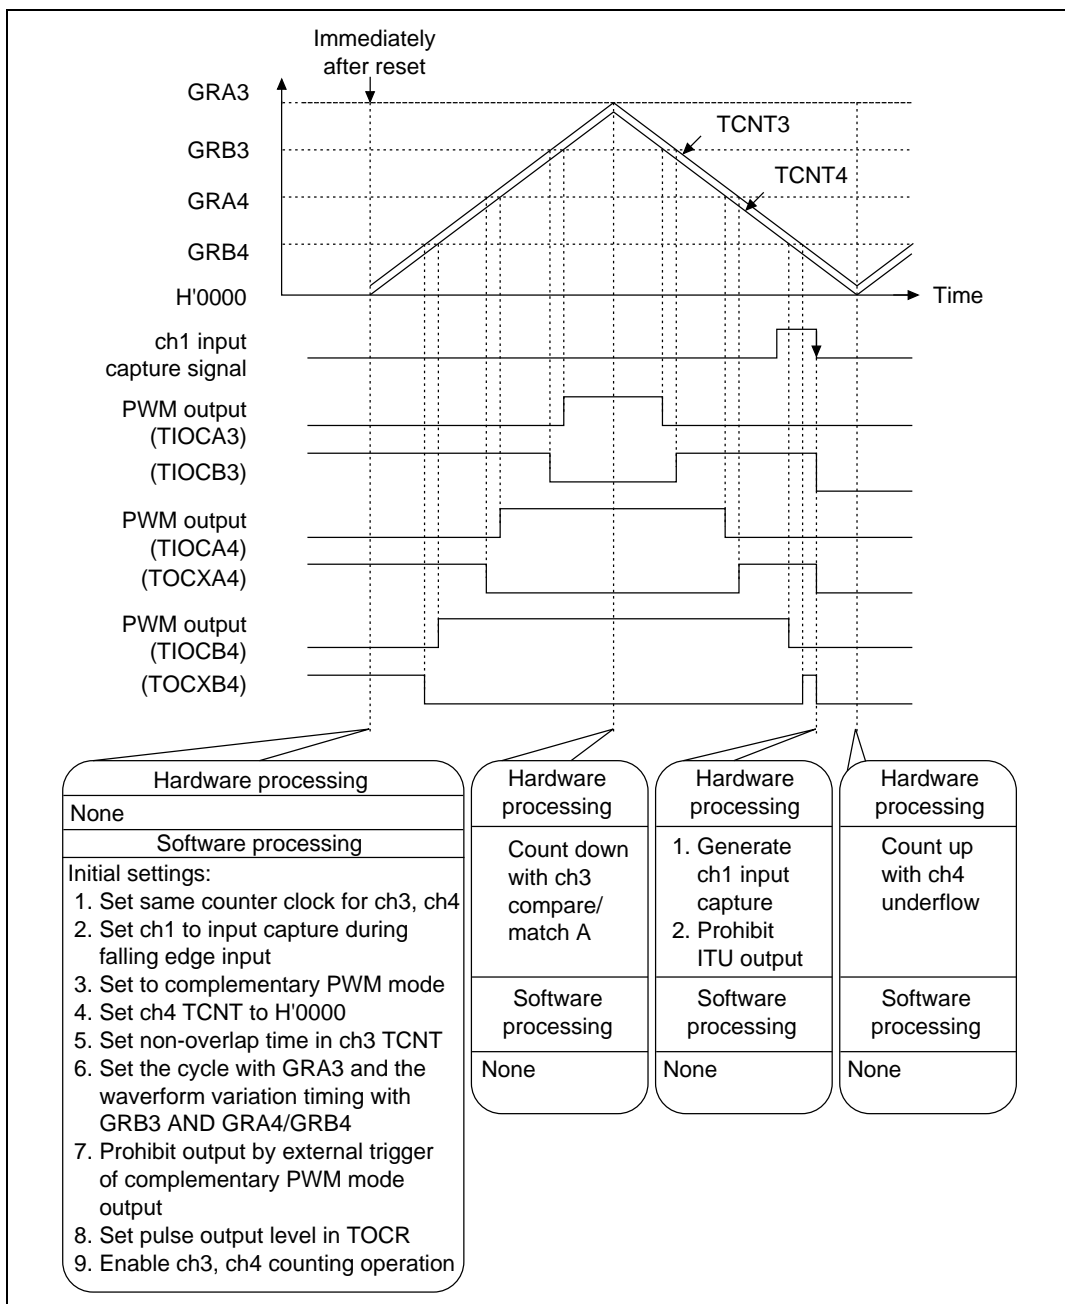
Immediately after reset

GRA3
GRB3
GRA4
GRB4
H'0000

TCNT3
TCNT4
Time

ch1 input capture signal

PWM output (TIOCA3)
(TIOCB3)

PWM output (TIOCA4)
(TOCXA4)

PWM output (TIOCB4)
(TOCXB4)

Hardware processing
None
Software processing
Initial settings:
1. Set same counter clock for ch3, ch4
2. Set ch1 to input capture during falling edge input
3. Set to complementary PWM mode
4. Set ch4 TCNT to H'0000
5. Set non-overlap time in ch3 TCNT
6. Set the cycle with GRA3 and the waveform variation timing with GRB3 AND GRA4/GRB4
7. Prohibit output by external trigger of complementary PWM mode output
8. Set pulse output level in TOCR
9. Enable ch3, ch4 counting operation

Hardware processing
Count down with ch3 compare/ match A
Software processing
None

Hardware processing
1. Generate ch1 input capture
2. Prohibit ITU output
Software processing
None

Hardware processing
Count up with ch4 underflow
Software processing
None